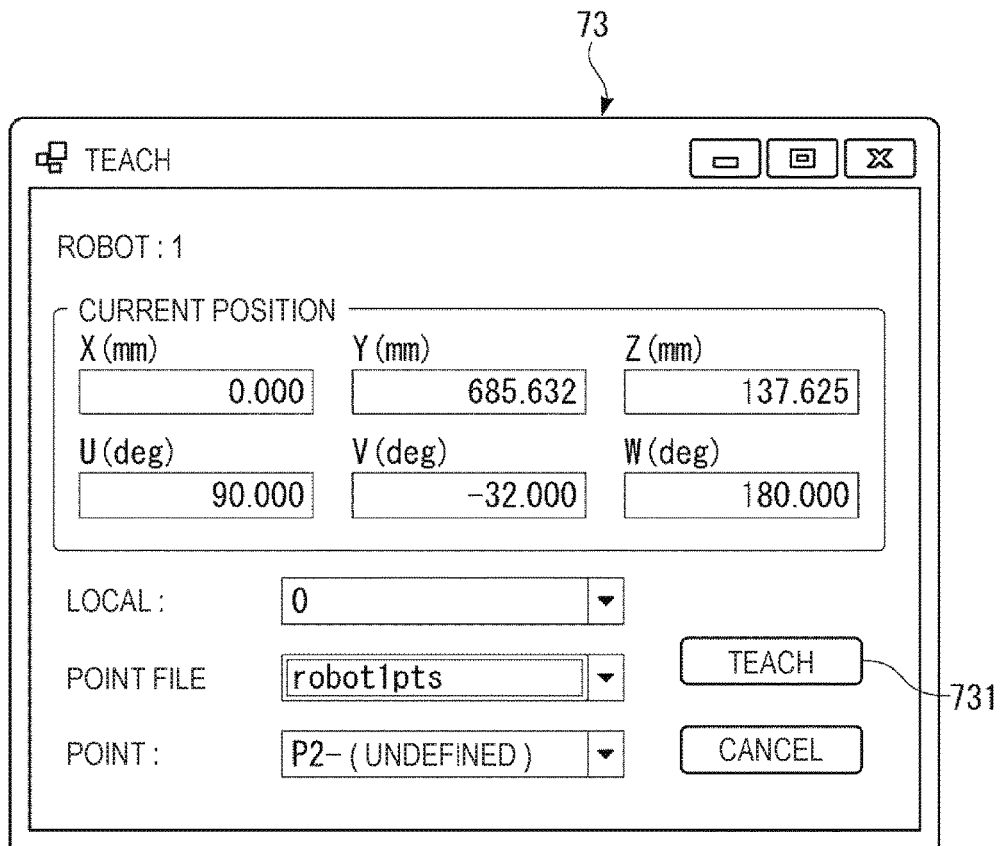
73

TEACH

ROBOT : 1

CURRENT POSITION

X (mm) 0.000
Y (mm) 685.632
Z (mm) 137.625
U (deg) 90.000
V (deg) −32.000
W (deg) 180.000

LOCAL : 0

POINT FILE robot1pts

POINT : P2- ( UNDEFINED )

TEACH

731

CANCEL